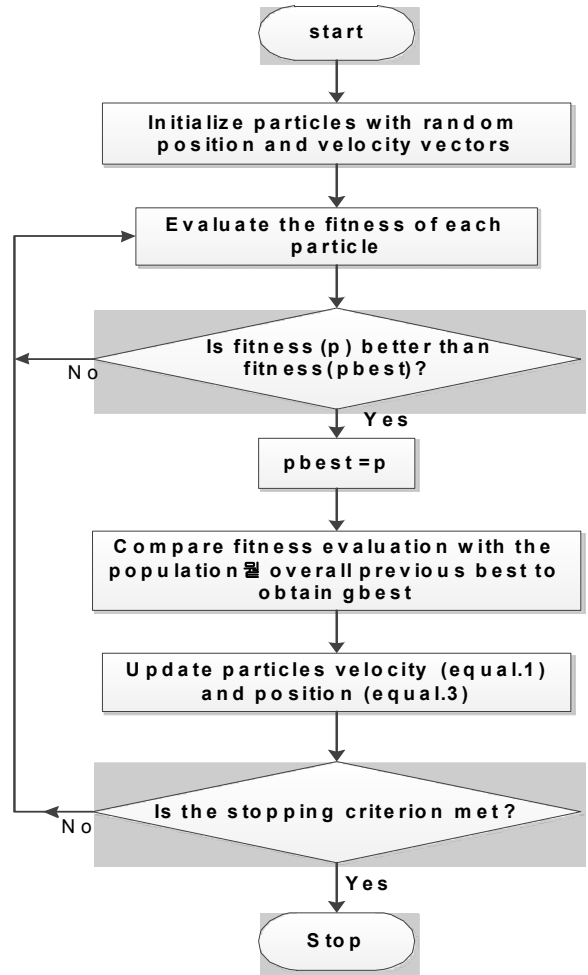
start

Initialize particles with random position and velocity vectors

Evaluate the fitness of each particle

Is fitness (p) better than fitness(pbest)?

No

Yes

pbest=p

Compare fitness evaluation with the population뭘 overall previous best to obtain gbest

Update particles velocity (equal.1) and position (equal.3)

Is the stopping criterion met?

No

Yes

Stop